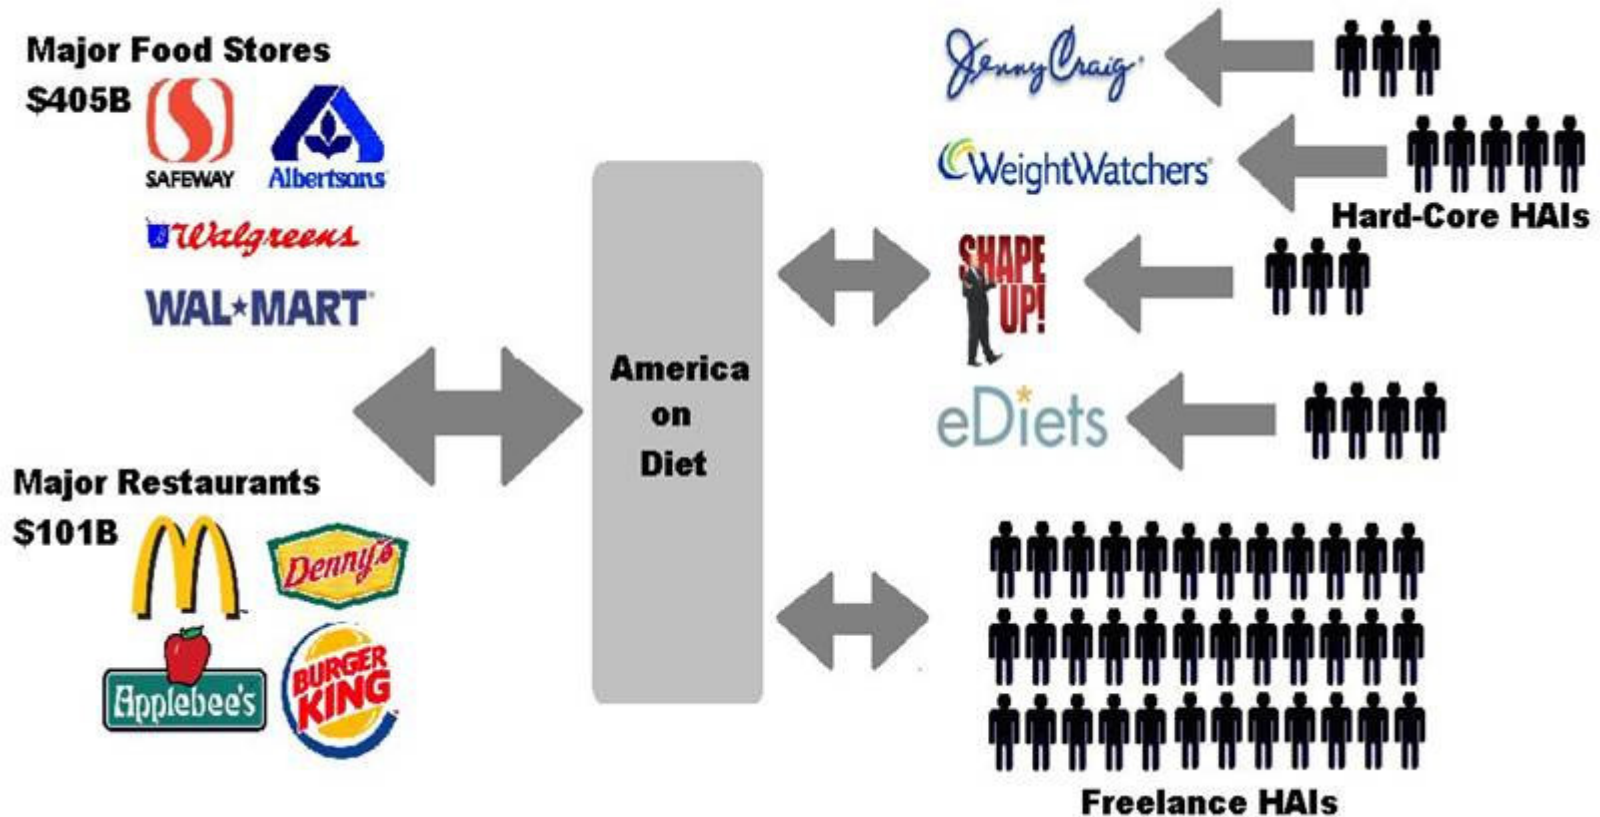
Major Food Stores
$405B
SAFEWAY
Albertsons
Walgreens
WAL*MART

Major Restaurants
$101B
Denny's
Applebee's
BURGER KING

America on Diet

Jenny Craig
WeightWatchers
SHAPE UP!
eDiets

Hard-Core HAIs

Freelance HAIs